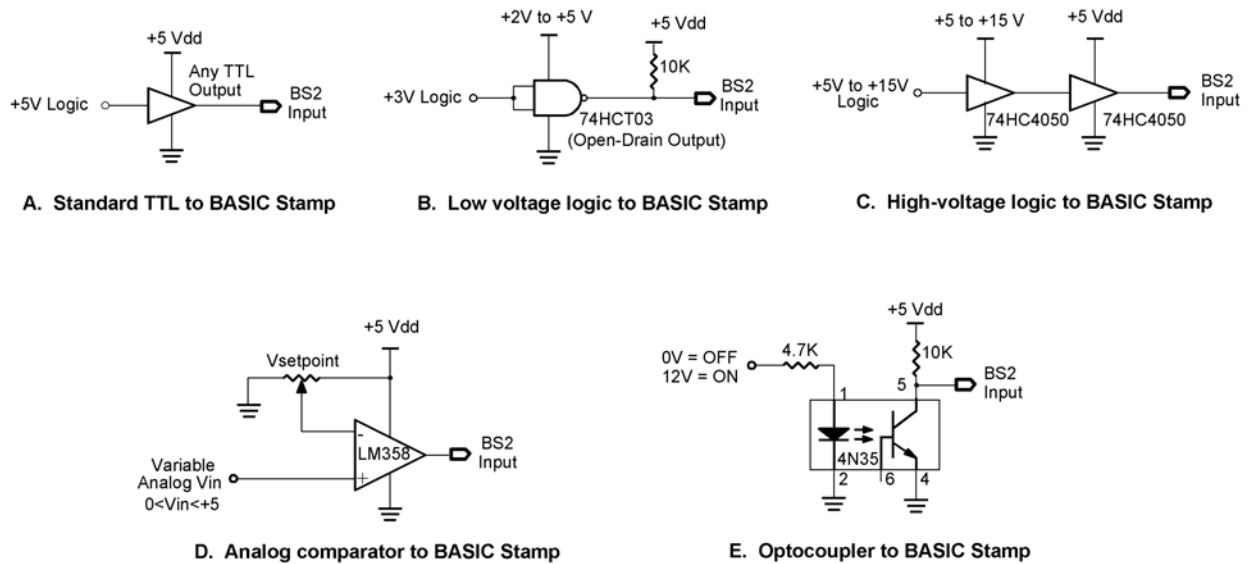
+5 Vdd

Any TTL Output

+5V Logic

BS2 Input

A. Standard TTL to BASIC Stamp

+2V to +5 V

+5 Vdd

10K

+3V Logic

BS2 Input

74HCT03 (Open-Drain Output)

B. Low voltage logic to BASIC Stamp

+5 to +15 V

+5 Vdd

+5V to +15V Logic

74HC4050

74HC4050

BS2 Input

C. High-voltage logic to BASIC Stamp

+5 Vdd

Vsetpoint

-

LM358

+

BS2 Input

Variable Analog Vin $0<Vin<+5$

D. Analog comparator to BASIC Stamp

+5 Vdd

0V = OFF
12V = ON

4.7K

10K

1

5

BS2 Input

4N35

2

6

4

E. Optocoupler to BASIC Stamp